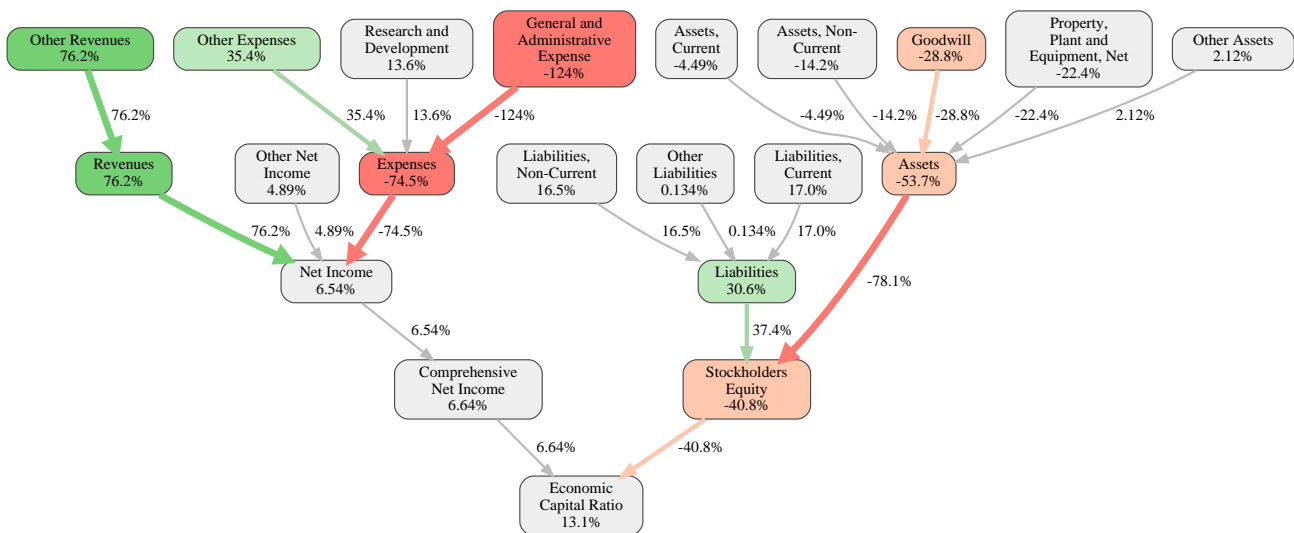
Other Revenues
76.2%

Other Expenses
35.4%

Research and Development
13.6%

General and Administrative Expense
-124%

Assets, Current
-4.49%

Assets, Non-Current
-14.2%

Goodwill
-28.8%

Property, Plant and Equipment, Net
-22.4%

Other Assets
2.12%

76.2%

35.4%

13.6%

-124%

-4.49%

-14.2%

-28.8%

-22.4%

2.12%

Revenues
76.2%

Other Net Income
4.89%

Expenses
-74.5%

Liabilities, Non-Current
16.5%

Other Liabilities
0.134%

Liabilities, Current
17.0%

Assets
-53.7%

76.2%

4.89%

-74.5%

16.5%

0.134%

17.0%

Net Income
6.54%

Liabilities
30.6%

-78.1%

6.54%

37.4%

Comprehensive Net Income
6.64%

Stockholders Equity
-40.8%

6.64%

-40.8%

Economic Capital Ratio
13.1%